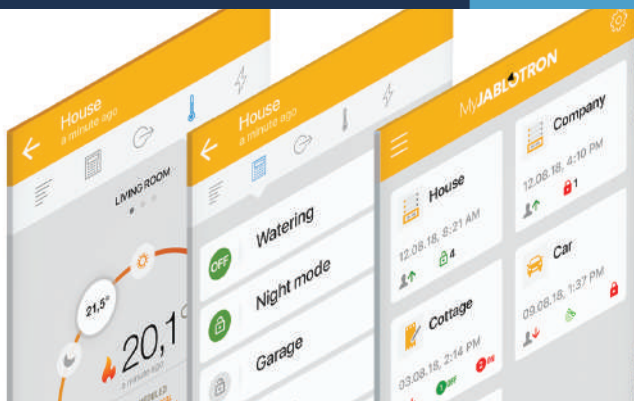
House
a minute ago

LIVING ROOM

21,5°

20,1

a minute ago

House
a minute ago

OFF

Watering

Night mode

Garage

MyJABLOTRON

House

12.08.18, 8:21 AM

4

Company

12.08.18, 4:10 PM

1

Cottage

03.08.18, 2:14 PM

OFF

Car

09.08.18, 1:37 PM